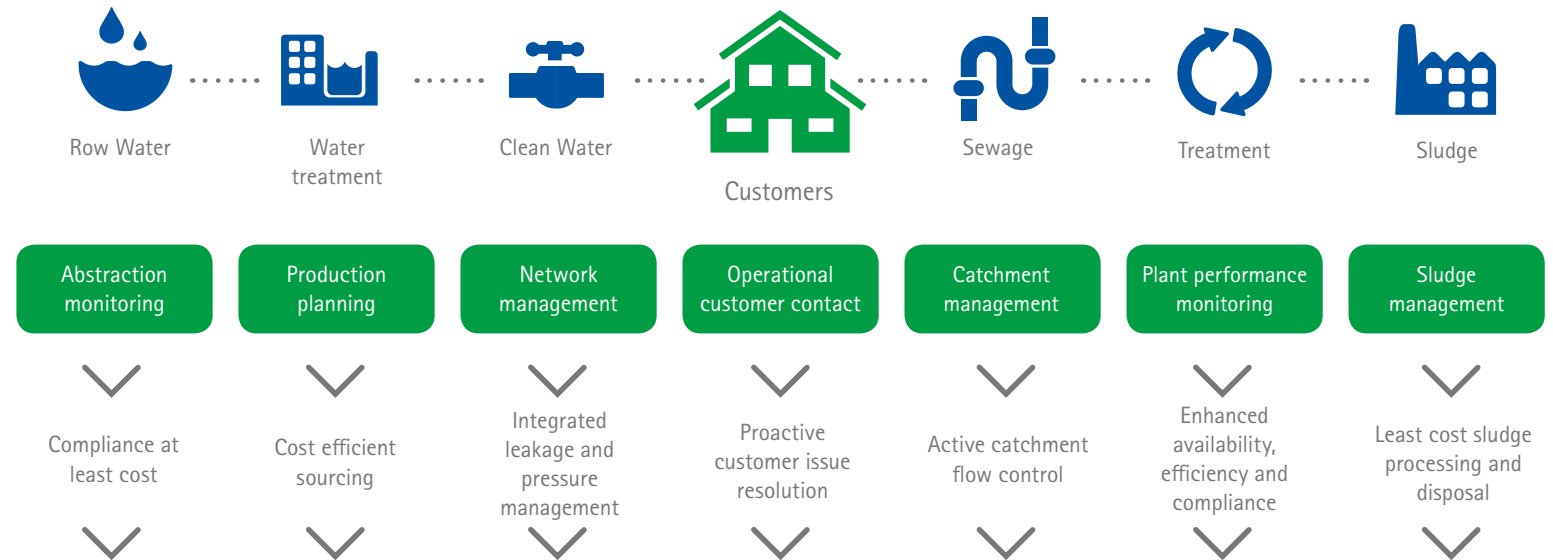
Row Water

Water treatment

Clean Water

Customers

Sewage

Treatment

Sludge

Abstraction monitoring

Production planning

Network management

Operational customer contact

Catchment management

Plant performance monitoring

Sludge management

Compliance at least cost

Cost efficient sourcing

Integrated leakage and pressure management

Proactive customer issue resolution

Active catchment flow control

Enhanced availability, efficiency and compliance

Least cost sludge processing and disposal